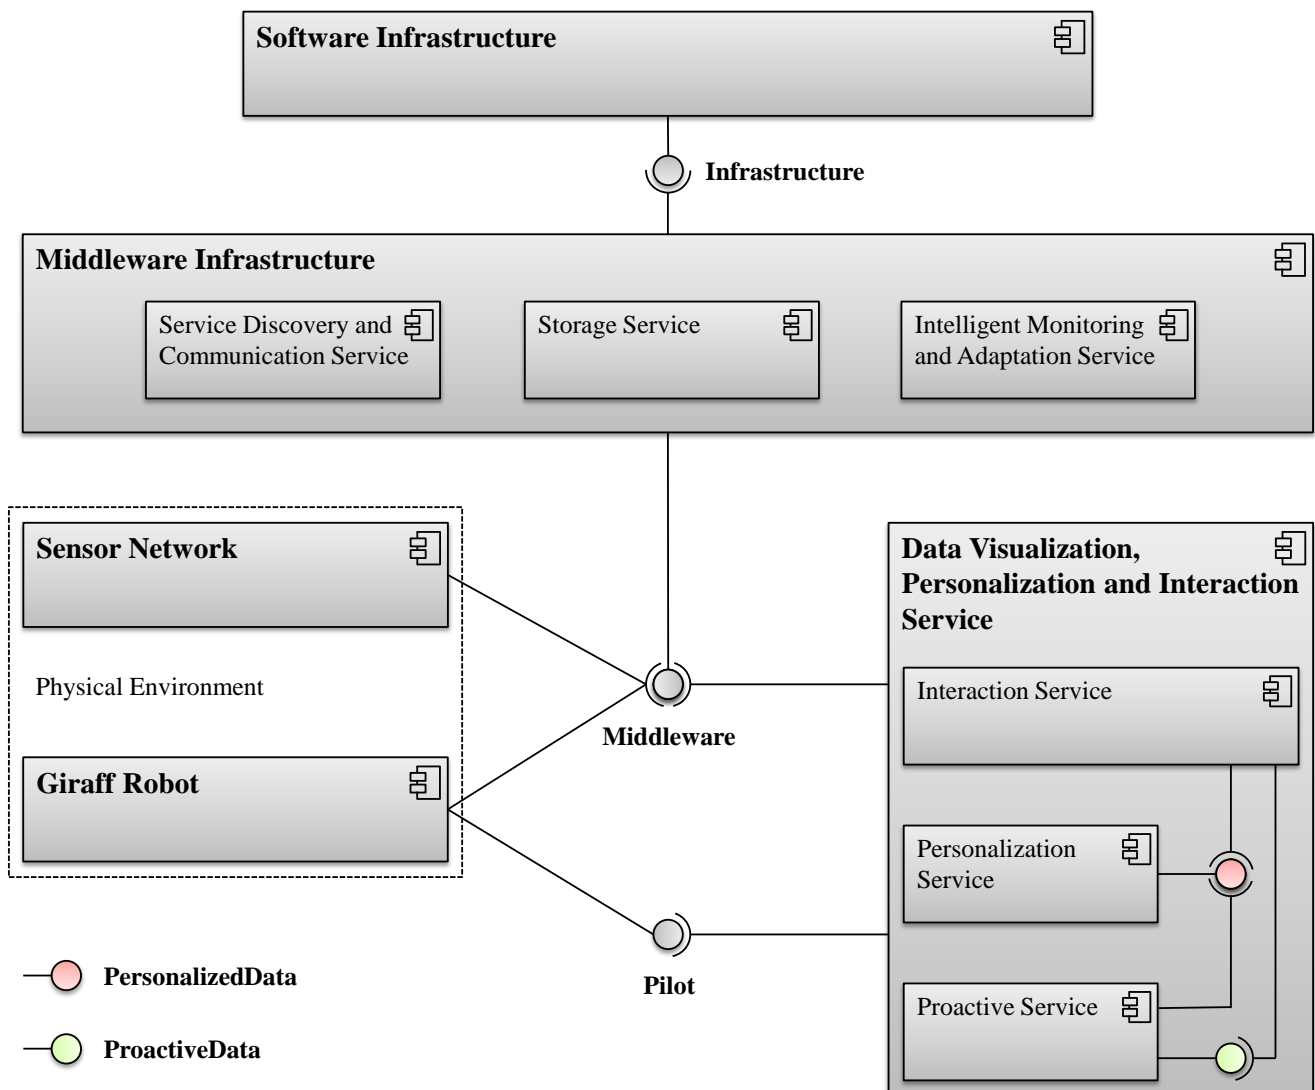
Software Infrastructure

Infrastructure

Middleware Infrastructure

Service Discovery and Communication Service

Storage Service

Intelligent Monitoring and Adaptation Service

Sensor Network

Physical Environment

Giraff Robot

Middleware

Pilot

Data Visualization, Personalization and Interaction Service

Interaction Service

Personalization Service

Proactive Service

PersonalizedData

ProactiveData